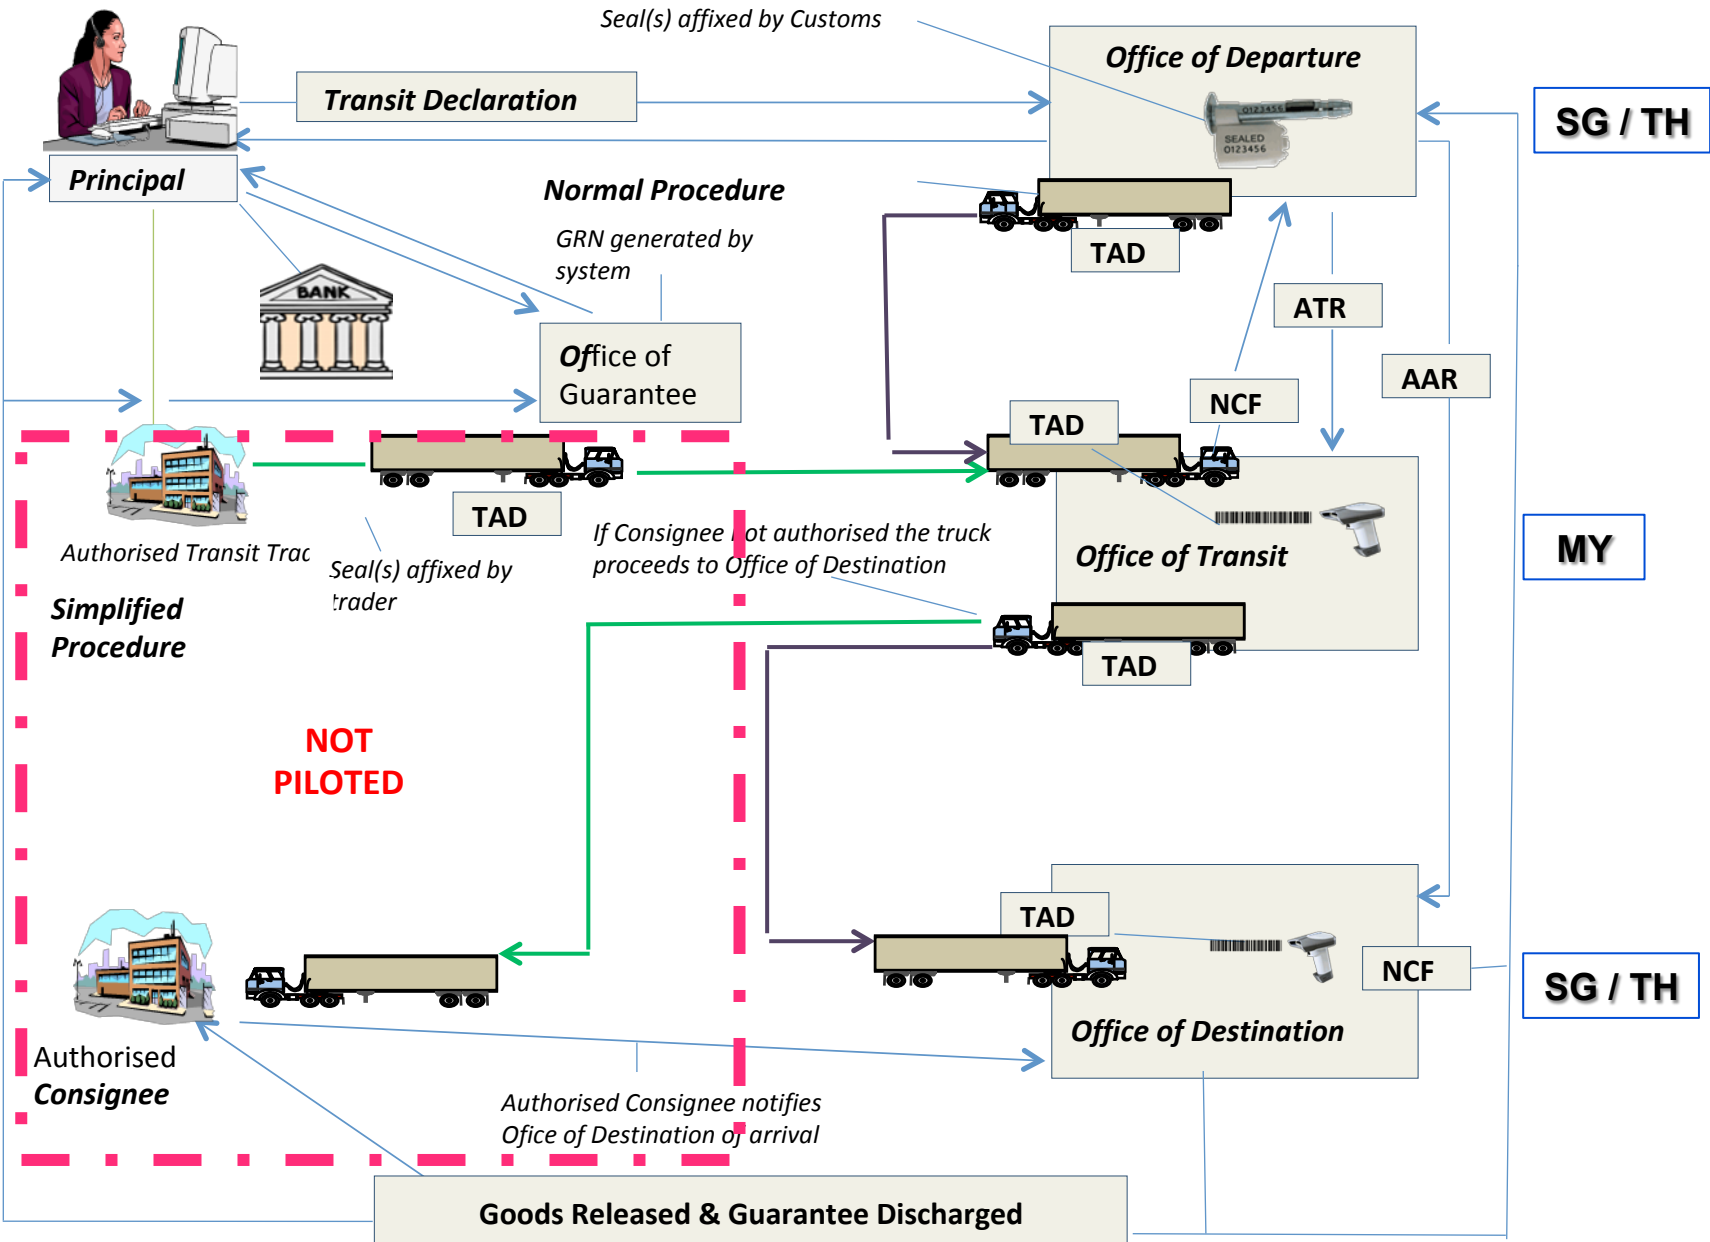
Seal(s) affixed by Customs

Office of Departure

0123456

SEALED 0123456

SG / TH

Transit Declaration

Principal

Normal Procedure

TAD

GRN generated by system

BANK

ATR

Office of Guarantee

NCF

AAR

TAD

TAD

Authorised Transit Trac

Seal(s) affixed by trader

If Consignee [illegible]ot authorised the truck proceeds to Office of Destination

Office of Transit

MY

Simplified Procedure

TAD

NOT PILOTED

TAD

NCF

SG / TH

Office of Destination

Authorised Consignee

Authorised Consignee notifies Ofice of Destination of arrival

Goods Released & Guarantee Discharged